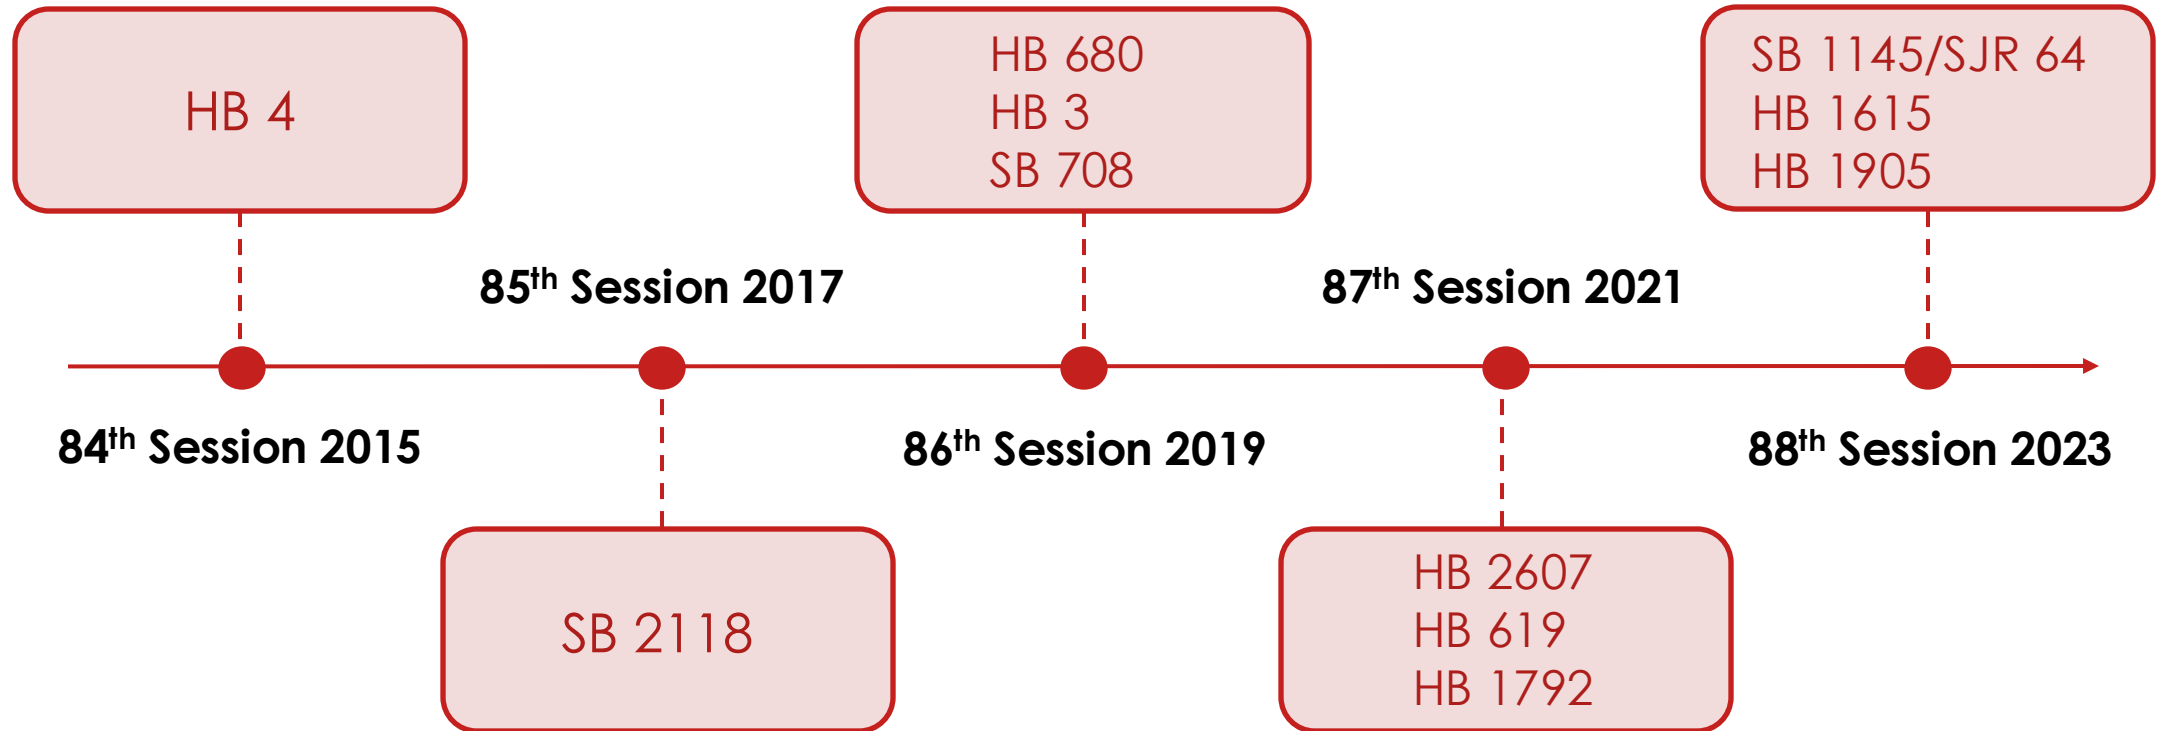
HB 4

85$^{th}$ Session 2017

HB 680
HB 3
SB 708

87$^{th}$ Session 2021

SB 1145/SJR 64
HB 1615
HB 1905

84$^{th}$ Session 2015

86$^{th}$ Session 2019

88$^{th}$ Session 2023

SB 2118

HB 2607
HB 619
HB 1792